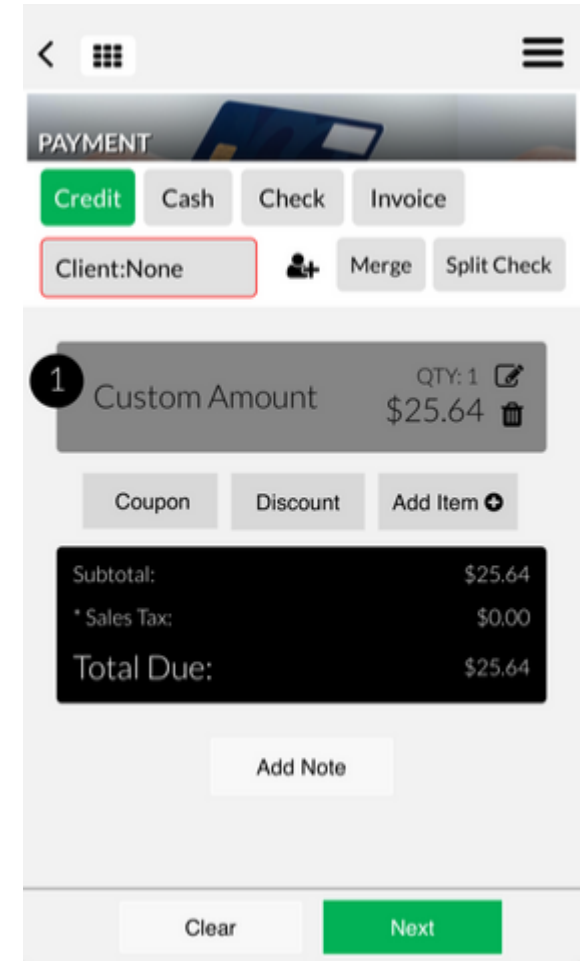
PAYMENT

Credit Cash Check Invoice

Client:None

Merge Split Check

1

Custom Amount

QTY: 1

$25.64

Coupon Discount Add Item

| | |
|---|---|
| Subtotal: | $25.64 |
| * Sales Tax: | $0.00 |
| Total Due: | $25.64 |

Add Note

Clear Next